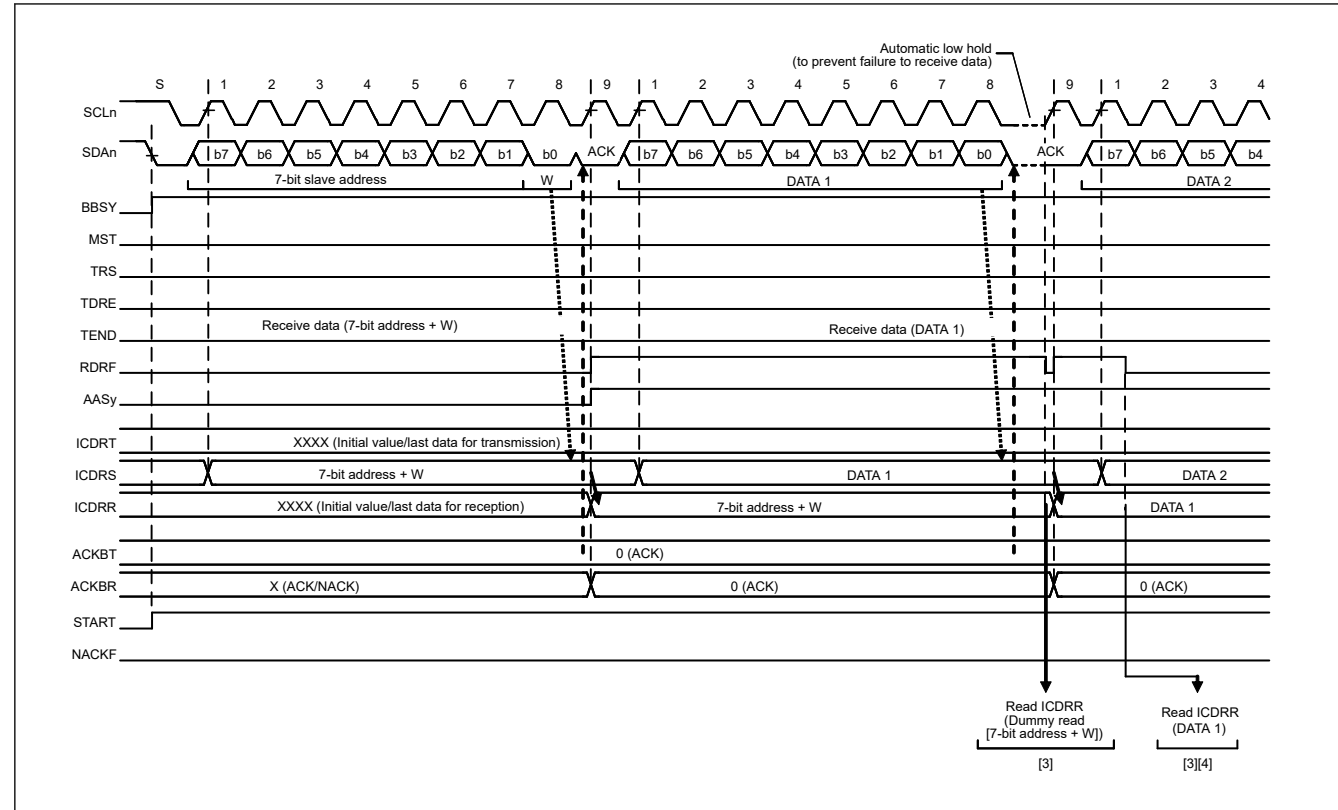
Automatic low hold
(to prevent failure to receive data)

S 1 2 3 4 5 6 7 8 9 1 2 3 4 5 6 7 8 9 1 2 3 4

SCLn

SDAn b7 b6 b5 b4 b3 b2 b1 b0 ACK b7 b6 b5 b4 b3 b2 b1 b0 ACK b7 b6 b5 b4

7-bit slave address W DATA 1 DATA 2

BBSY

MST

TRS

TDRE

TEND Receive data (7-bit address + W) Receive data (DATA 1)

RDRF

AASy

ICDRT XXXX (Initial value/last data for transmission)

ICDRS 7-bit address + W DATA 1 DATA 2

ICDRR XXXX (Initial value/last data for reception) 7-bit address + W DATA 1

ACKBT 0 (ACK)

ACKBR X (ACK/NACK) 0 (ACK) 0 (ACK)

START

NACKF

Read ICDRR
(Dummy read
[7-bit address + W])

[3]

Read ICDRR
(DATA 1)

[3][4]